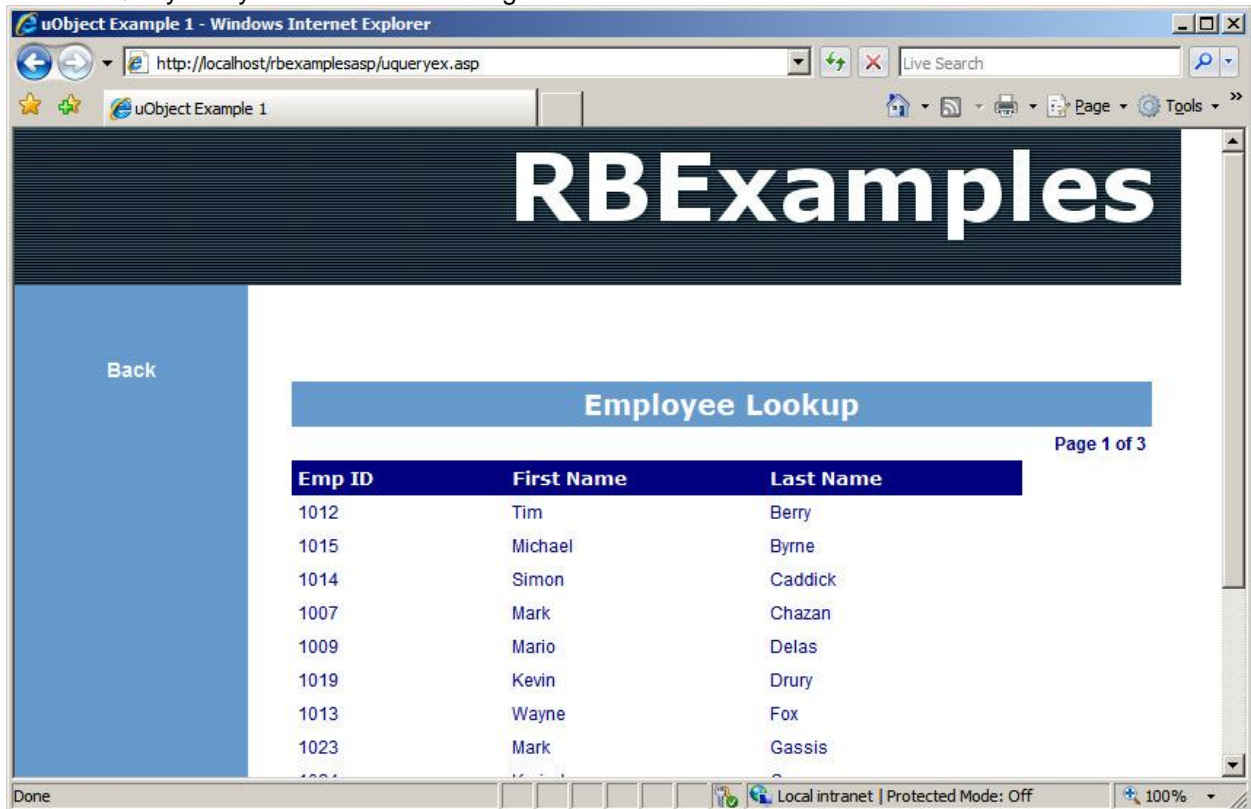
uObject Example 1 - Windows Internet Explorer

http://localhost/rbexamplesasp/uqueryex.asp

Live Search

uObject Example 1

Page ▾ Tools ▾

RBExamples

Back

Employee Lookup

Page 1 of 3

| Emp ID | First Name | Last Name |
|---|---|---|
| 1012 | Tim | Berry |
| 1015 | Michael | Byrne |
| 1014 | Simon | Caddick |
| 1007 | Mark | Chazan |
| 1009 | Mario | Delas |
| 1019 | Kevin | Drury |
| 1013 | Wayne | Fox |
| 1023 | Mark | Gassis |
| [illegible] | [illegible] | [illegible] |

Done

Local intranet | Protected Mode: Off

100%